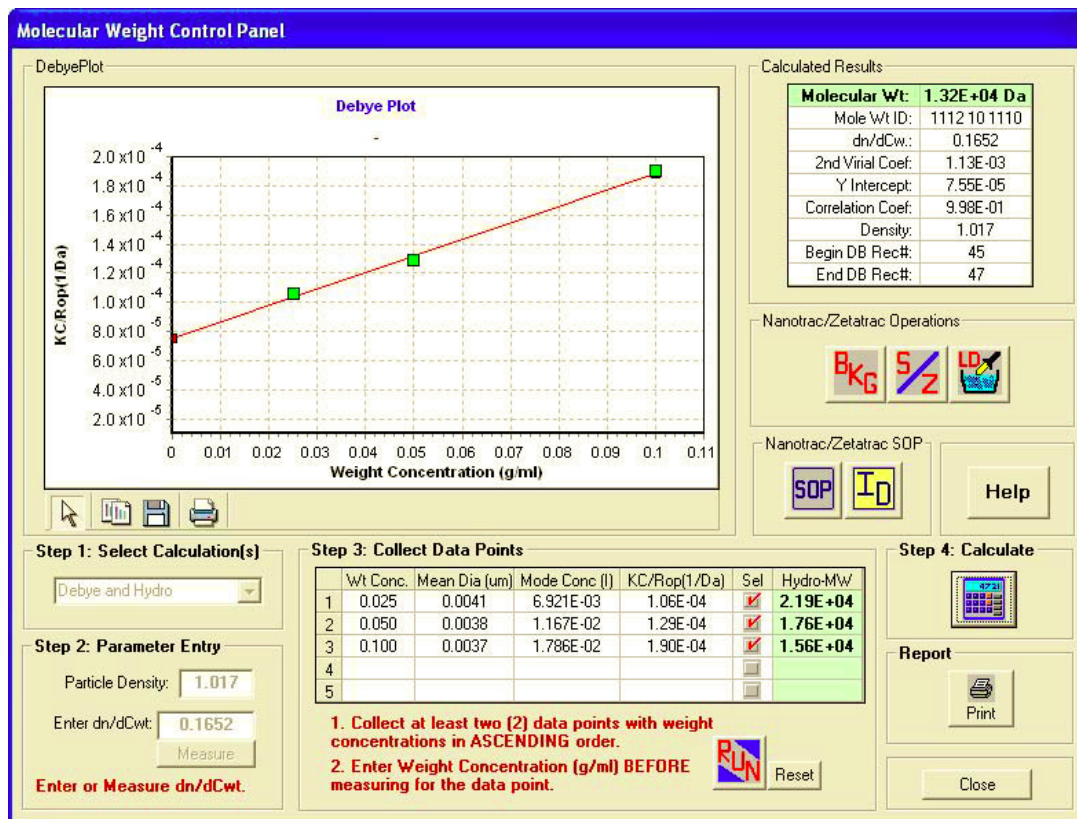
Molecular Weight Control Panel

DebyePlot

Debye Plot

-

$2.0 \times 10^{-4}$
$1.8 \times 10^{-4}$
$1.6 \times 10^{-4}$
$1.4 \times 10^{-4}$
$1.2 \times 10^{-4}$
$1.0 \times 10^{-4}$
$8.0 \times 10^{-5}$
$6.0 \times 10^{-5}$
$4.0 \times 10^{-5}$
$2.0 \times 10^{-5}$

KC/Rop(1/Da)

0 0.01 0.02 0.03 0.04 0.05 0.06 0.07 0.08 0.09 0.1 0.11

Weight Concentration (g/ml)

Calculated Results

| Molecular Wt: | 1.32E+04 Da |
|---|---|
| Mole Wt ID: | 1112 10 1110 |
| dn/dCw.: | 0.1652 |
| 2nd Virial Coef: | 1.13E-03 |
| Y Intercept: | 7.55E-05 |
| Correlation Coef: | 9.98E-01 |
| Density: | 1.017 |
| Begin DB Rec#: | 45 |
| End DB Rec#: | 47 |

Nanotrac/Zetatrac Operations

BKG S/Z LD

Nanotrac/Zetatrac SOP

SOP ID

Help

Step 1: Select Calculation(s)

Debye and Hydro

Step 2: Parameter Entry

Particle Density: 1.017

Enter dn/dCwt: 0.1652

Measure

Enter or Measure dn/dCwt.

Step 3: Collect Data Points

| | Wt Conc. | Mean Dia (um) | Mode Conc (l) | KC/Rop(1/Da) | Sel | Hydro-MW |
|---|---|---|---|---|---|---|
| 1 | 0.025 | 0.0041 | 6.921E-03 | 1.06E-04 | ✓ | 2.19E+04 |
| 2 | 0.050 | 0.0038 | 1.167E-02 | 1.29E-04 | ✓ | 1.76E+04 |
| 3 | 0.100 | 0.0037 | 1.786E-02 | 1.90E-04 | ✓ | 1.56E+04 |
| 4 | | | | | | |
| 5 | | | | | | |

1. Collect at least two (2) data points with weight concentrations in ASCENDING order.

2. Enter Weight Concentration (g/ml) BEFORE measuring for the data point.

RUN

Reset

Step 4: Calculate

Report

Print

Close